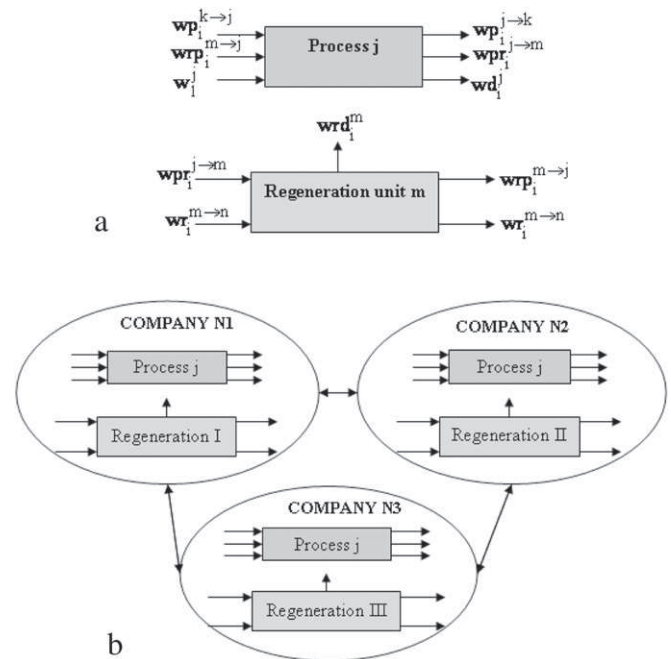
$\mathbf{wp}_i^{k\to j}$
$\mathbf{wrp}_i^{m\to j}$
$\mathbf{w}_i^{j}$
Process j
$\mathbf{wp}_i^{j\to k}$
$\mathbf{wpr}_i^{j\to m}$
$\mathbf{wd}_i^{j}$

$\mathbf{wrd}_i^{m}$
$\mathbf{wpr}_i^{j\to m}$
$\mathbf{wr}_i^{m\to n}$
Regeneration unit m
$\mathbf{wrp}_i^{m\to j}$
$\mathbf{wr}_i^{m\to n}$
a

COMPANY N1
Process j
Regeneration I

COMPANY N2
Process j
Regeneration II

COMPANY N3
Process j
Regeneration III
b